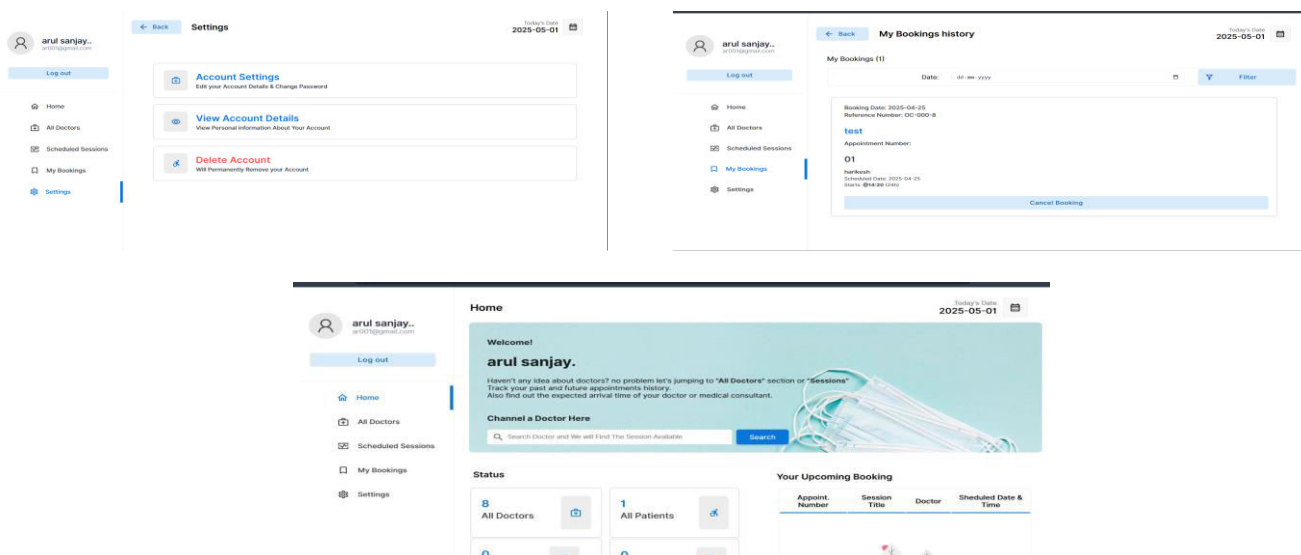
arul sanjay..
arl001@gmail.com

Log out

Home
All Doctors
Scheduled Sessions
My Bookings
Settings

← Back Settings

Today's Date
2025-05-01

Account Settings
Edit your Account Details & Change Password

View Account Details
View Personal information About Your Account

Delete Account
Will Permanently Remove your Account

arul sanjay..
arl001@gmail.com

Log out

Home
All Doctors
Scheduled Sessions
My Bookings
Settings

← Back My Bookings history

Today's Date
2025-05-01

My Bookings (1)

Date: dd-mm-yyyy

Filter

Booking Date: 2025-04-25
Reference Number: OC-000-8

test

Appointment Number:

01

harikesh
Scheduled Date: 2025-04-25
Starts: @14:30 (24h)

Cancel Booking

arul sanjay..
arl001@gmail.com

Log out

Home
All Doctors
Scheduled Sessions
My Bookings
Settings

Home

Today's Date
2025-05-01

Welcome!

arul sanjay.

Haven't any idea about doctors? no problem let's jumping to "All Doctors" section or "Sessions"
Track your past and future appointments history.
Also find out the expected arrival time of your doctor or medical consultant.

Channel a Doctor Here

Search Doctor and We will Find The Session Available

Search

Status

8
All Doctors

1
All Patients

0

0

Your Upcoming Booking

| Appoint. Number | Session Title | Doctor | Sheduled Date & Time |
|---|---|---|---|